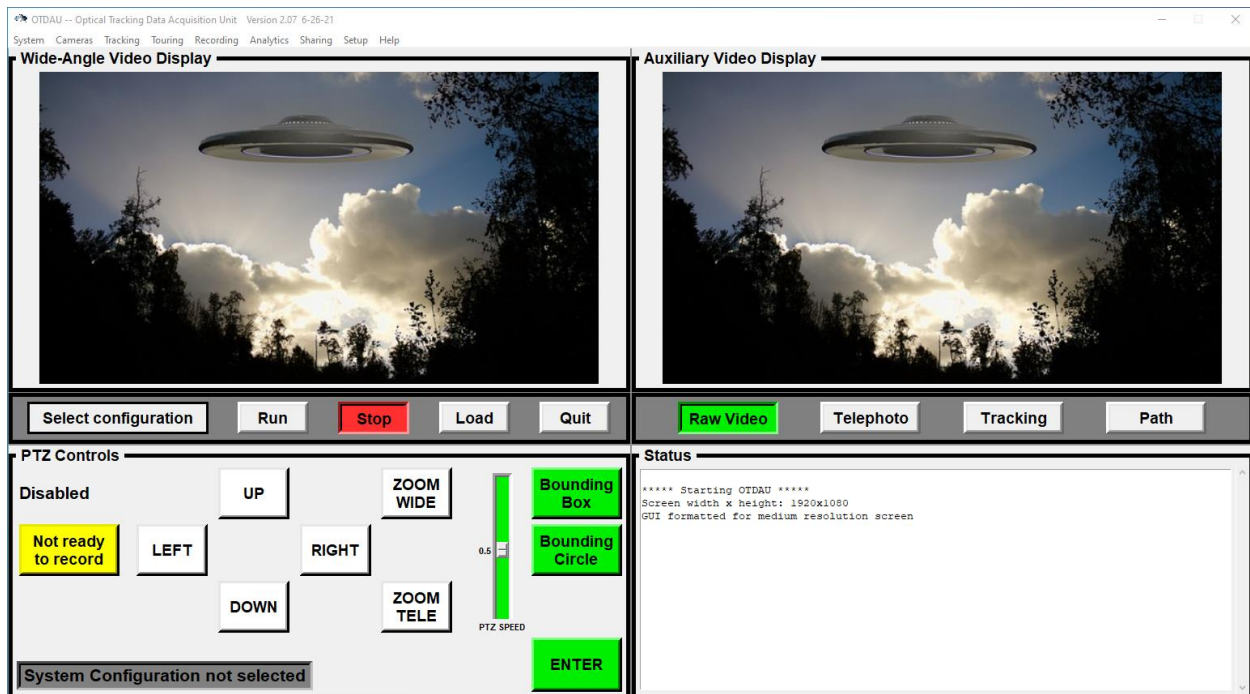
OTDAU -- Optical Tracking Data Acquisition Unit Version 2.07 6-26-21

System Cameras Tracking Touring Recording Analytics Sharing Setup Help

Wide-Angle Video Display

Auxiliary Video Display

Select configuration Run Stop Load Quit

Raw Video Telephoto Tracking Path

PTZ Controls

Disabled

UP

ZOOM WIDE

Bounding Box

Not ready to record

LEFT

RIGHT

0.5

Bounding Circle

DOWN

ZOOM TELE

PTZ SPEED

ENTER

System Configuration not selected

Status

***** Starting OTDAU *****
Screen width x height: 1920x1080
GUI formatted for medium resolution screen